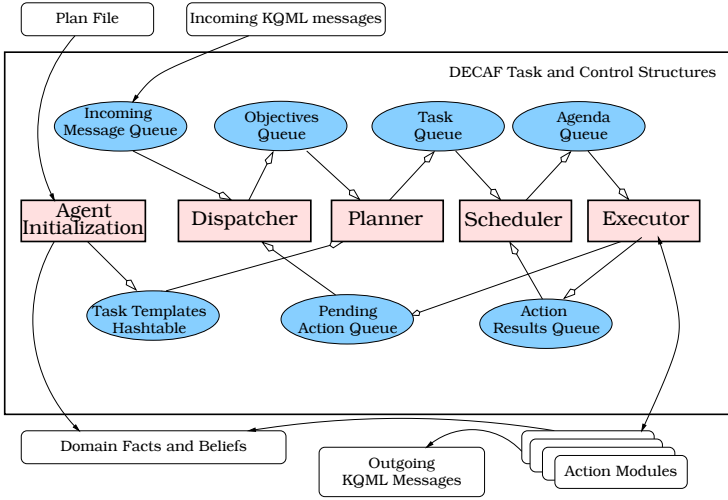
Plan File

Incoming KQML messages

DECAF Task and Control Structures

Incoming Message Queue

Objectives Queue

Task Queue

Agenda Queue

Agent Initialization

Dispatcher

Planner

Scheduler

Executor

Task Templates Hashtable

Pending Action Queue

Action Results Queue

Domain Facts and Beliefs

Outgoing KQML Messages

Action Modules